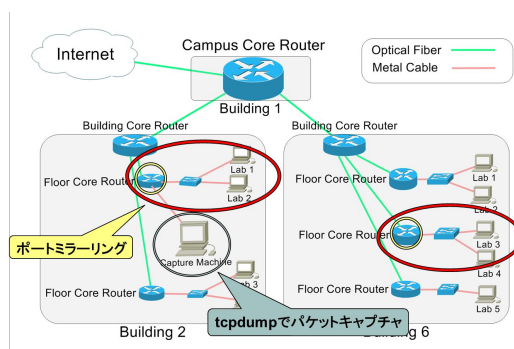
Internet

Campus Core Router

Optical Fiber

Metal Cable

Building 1

Building Core Router

Building Core Router

Floor Core Router

Lab 1

Lab 2

ポートミラーリング

Capture Machine

Lab 3

Floor Core Router

Building 2

tcpdumpでパケットキャプチャ

Floor Core Router

Lab 1

Lab 2

Floor Core Router

Lab 3

Lab 4

Floor Core Router

Lab 5

Building 6